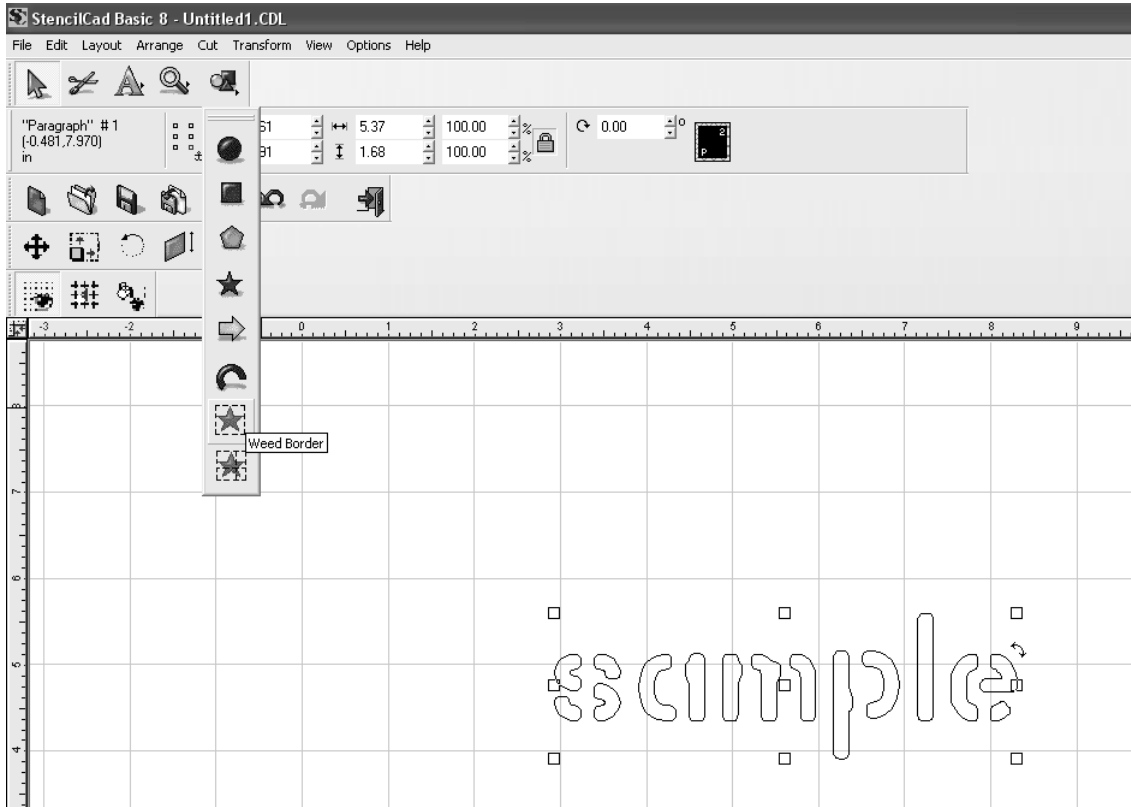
StencilCad Basic 8 - Untitled1.CDL

File Edit Layout Arrange Cut Transform View Options Help

"Paragraph" # 1
(-0.481,7.970)
in

51 5.37 100.00 %
91 1.68 100.00 %
0.00 °

Weed Border

-3 -2 0 1 2 3 4 5 6 7 8 9

8 7 6 5 4

sample